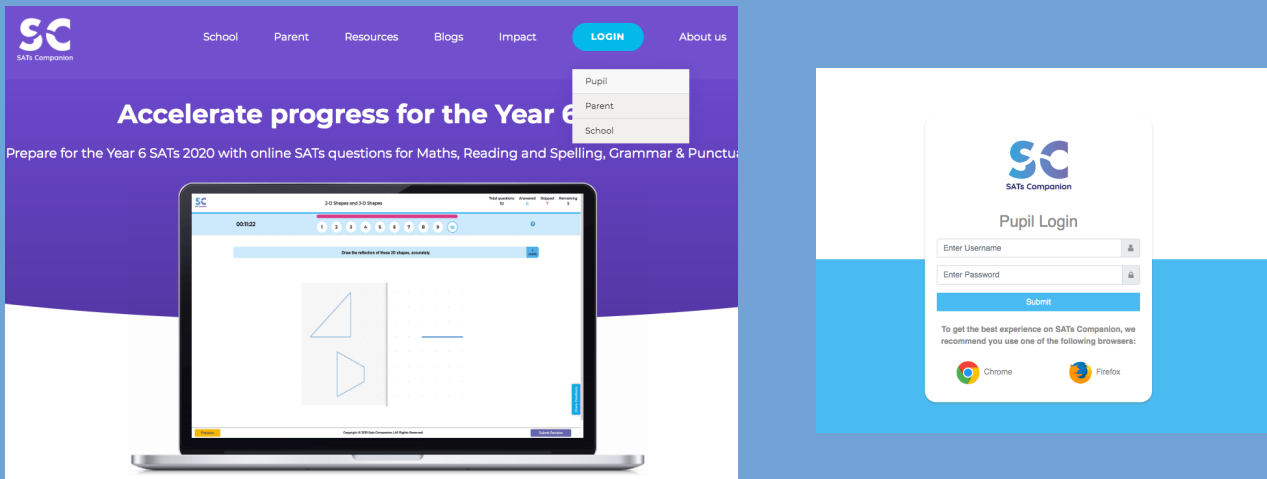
SC
SATs Companion

School
Parent
Resources
Blogs
Impact
LOGIN
About us

Pupil
Parent
School

Accelerate progress for the Year 6

Prepare for the Year 6 SATs 2020 with online SATs questions for Maths, Reading and Spelling, Grammar & Punctu

SC
2-D Shapes and 3-D Shapes
Total questions 10
Answered
Skipped 7
Remaining 3
00:11:22
1 2 3 4 5 6 7 8 9 10
Draw the reflection of these 2D shapes, accurately.
Previous
Copyright © 2019 Sats Companion Ltd All Rights Reserved
Submit Session

SC
SATs Companion
Pupil Login
Enter Username
Enter Password
Submit
To get the best experience on SATs Companion, we recommend you use one of the following browsers:
Chrome
Firefox